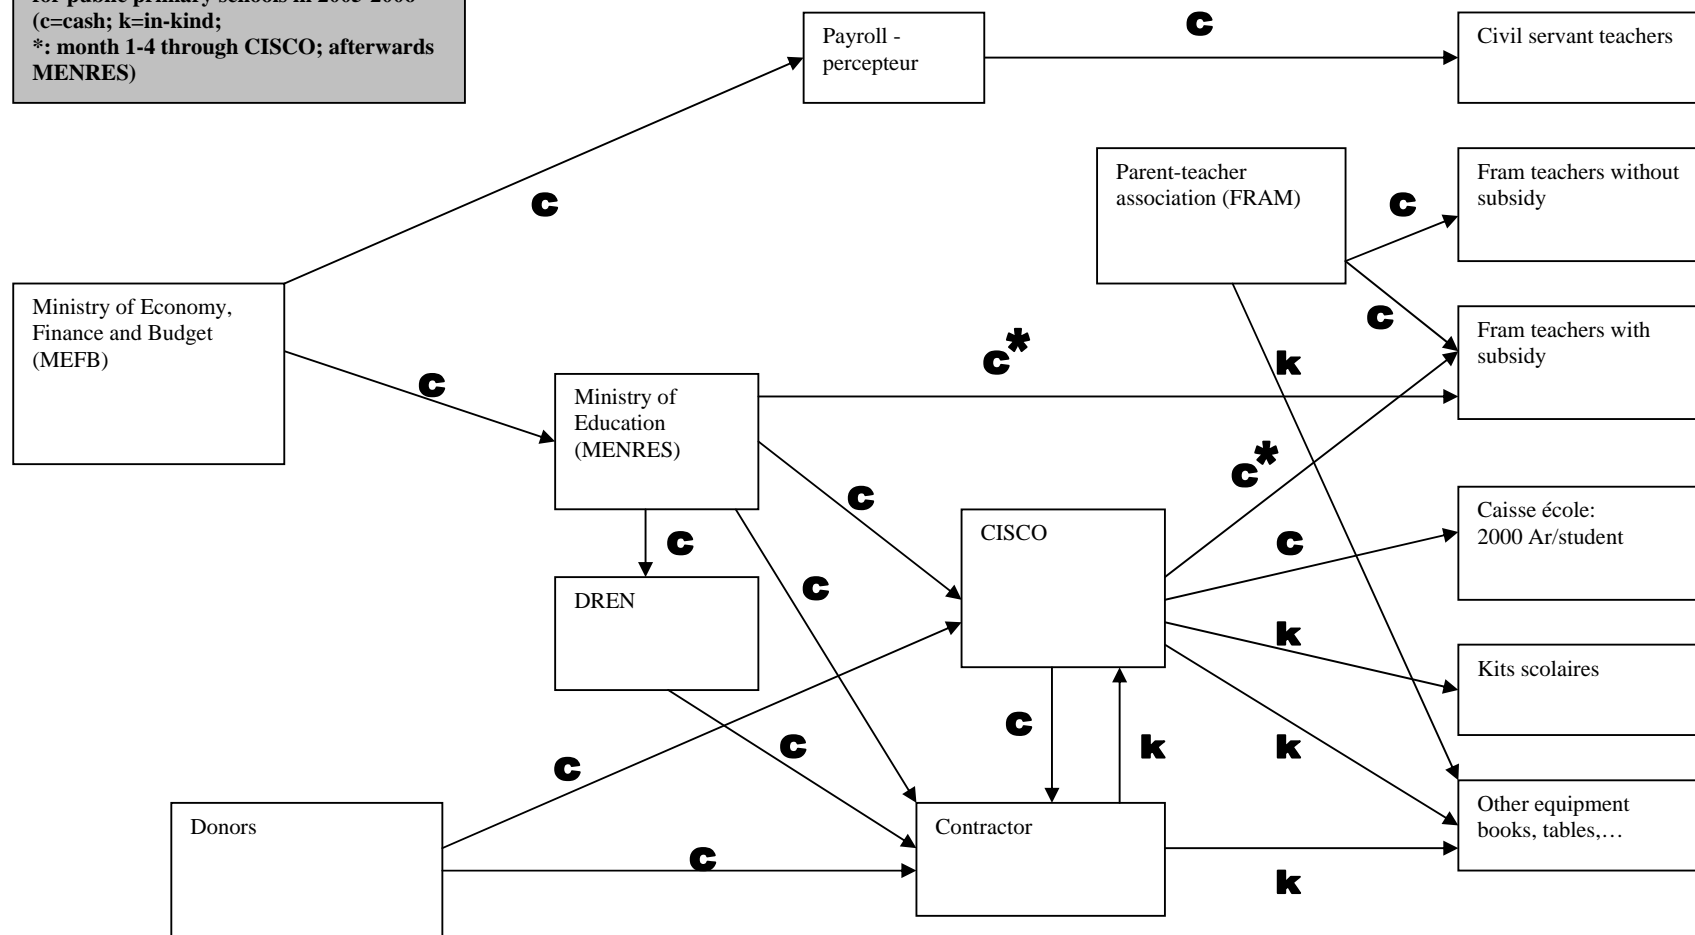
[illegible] for public primary schools in 2005-2006 (c=cash; k=in-kind; *: month 1-4 through CISCO; afterwards MENRES)

Payroll - percepteur

c

Civil servant teachers

c

Parent-teacher association (FRAM)

c

Fram teachers without subsidy

Ministry of Economy, Finance and Budget (MEFB)

c

Fram teachers with subsidy

c*

k

c

Ministry of Education (MENRES)

c*

c

CISCO

Caisse école: 2000 Ar/student

c

c

DREN

c

k

Kits scolaires

c

c

k

k

c

Other equipment books, tables,…

Donors

Contractor

c

k